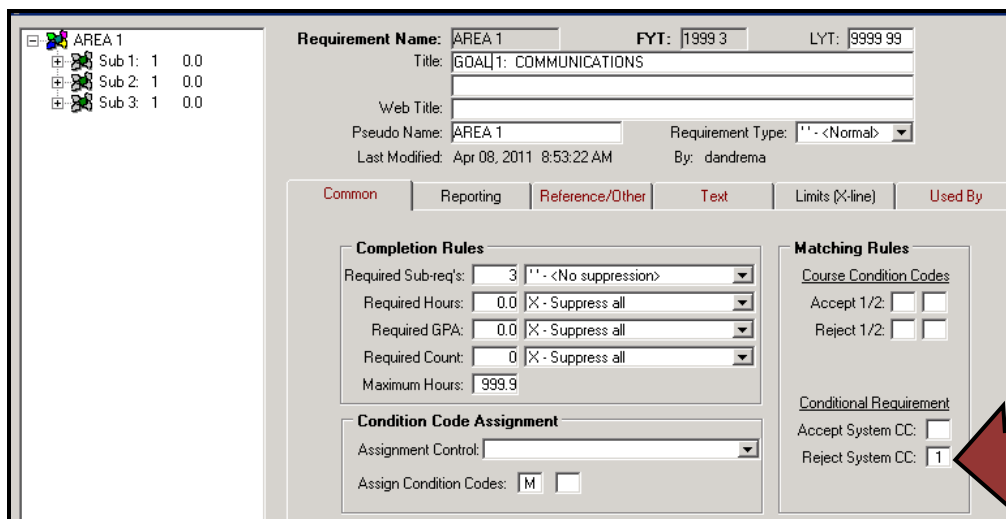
AREA 1
Sub 1: 1 0.0
Sub 2: 1 0.0
Sub 3: 1 0.0

Requirement Name: AREA 1
FYT: 1999 3
LYT: 9999 99
Title: GOAL 1: COMMUNICATIONS
Web Title:
Pseudo Name: AREA 1
Requirement Type: ' ' - <Normal>
Last Modified: Apr 08, 2011 8:53:22 AM
By: dandrema

Common | Reporting | Reference/Other | Text | Limits (X-line) | Used By

Completion Rules
Required Sub-req's: 3 ' ' - <No suppression>
Required Hours: 0.0 X - Suppress all
Required GPA: 0.0 X - Suppress all
Required Count: 0 X - Suppress all
Maximum Hours: 999.9

Condition Code Assignment
Assignment Control:
Assign Condition Codes: M

Matching Rules
Course Condition Codes
Accept 1/2:
Reject 1/2:
Conditional Requirement
Accept System CC:
Reject System CC: 1